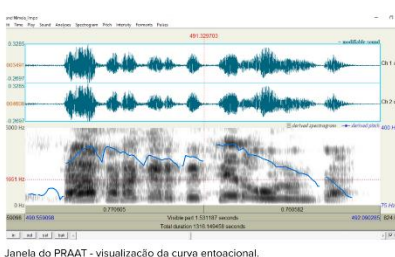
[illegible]
File View Play Sound Analyse Spectrogram Pitch Intensity Formants Pulses
491.320703
0.3285
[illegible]
-0.3597
Ch 1
0.3285
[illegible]
-0.3597
Ch 2
5000 Hz
derived spectrogram
derived pitch
400 Hz
1591 Hz
0 Hz
75 Hz
0.770965
0.760582
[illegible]
490.559098
Visible part 1.531187 seconds
492.090285
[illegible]
Total duration 1315.149459 seconds
all
out
in
sel
bak
Janela do PRAAT - visualização da curva entoacional.